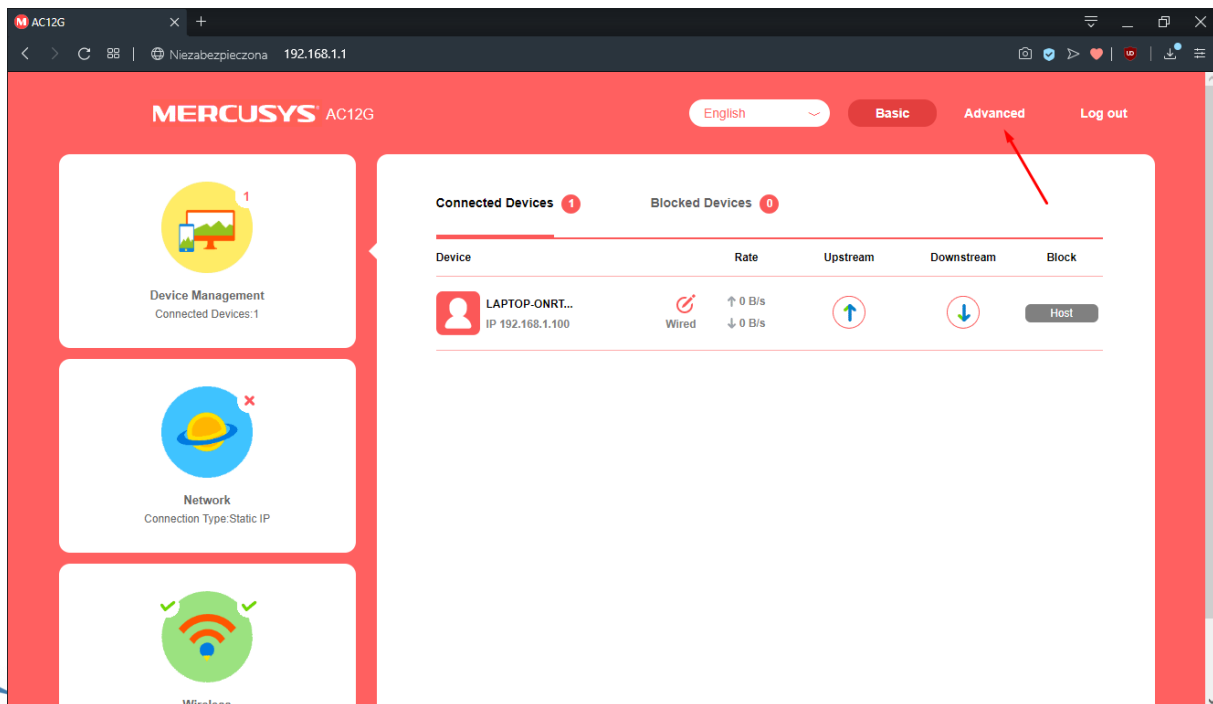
AC12G

Niezabezpieczona 192.168.1.1

MERCUSYS AC12G

English

Basic

Advanced

Log out

1

Device Management
Connected Devices:1

Network
Connection Type:Static IP

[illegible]

Connected Devices 1

Blocked Devices 0

| Device | | Rate | Upstream | Downstream | Block |
|---|---|---|---|---|---|
| LAPTOP-ONRT... IP 192.168.1.100 | Wired | ↑ 0 B/s ↓ 0 B/s | | | Host |